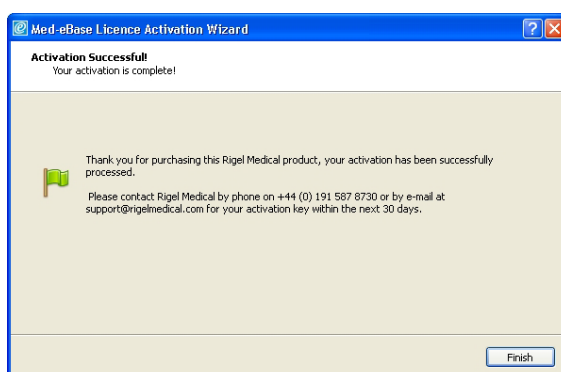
Med-eBase Licence Activation Wizard

Activation Successful!
Your activation is complete!

Thank you for purchasing this Rigel Medical product, your activation has been successfully processed.

Please contact Rigel Medical by phone on +44 (0) 191 587 8730 or by e-mail at support@rigelmedical.com for your activation key within the next 30 days.

Finish